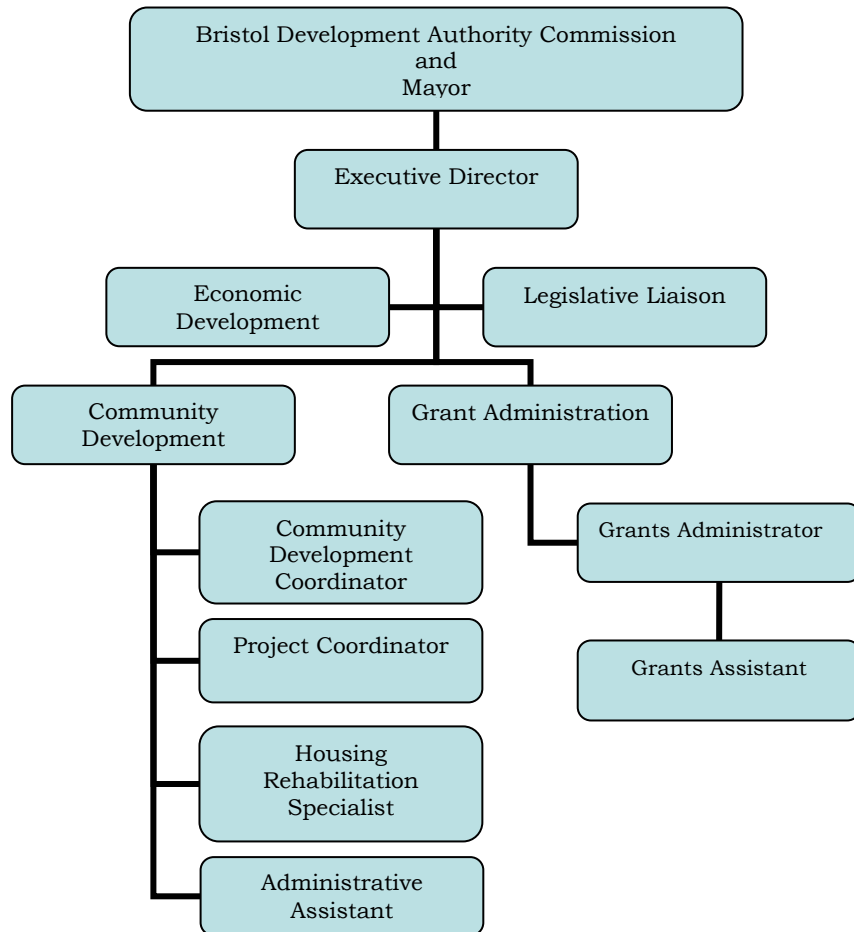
Bristol Development Authority Commission and Mayor

Executive Director

Economic Development

Legislative Liaison

Community Development

Grant Administration

Community Development Coordinator

Project Coordinator

Housing Rehabilitation Specialist

Administrative Assistant

Grants Administrator

Grants Assistant